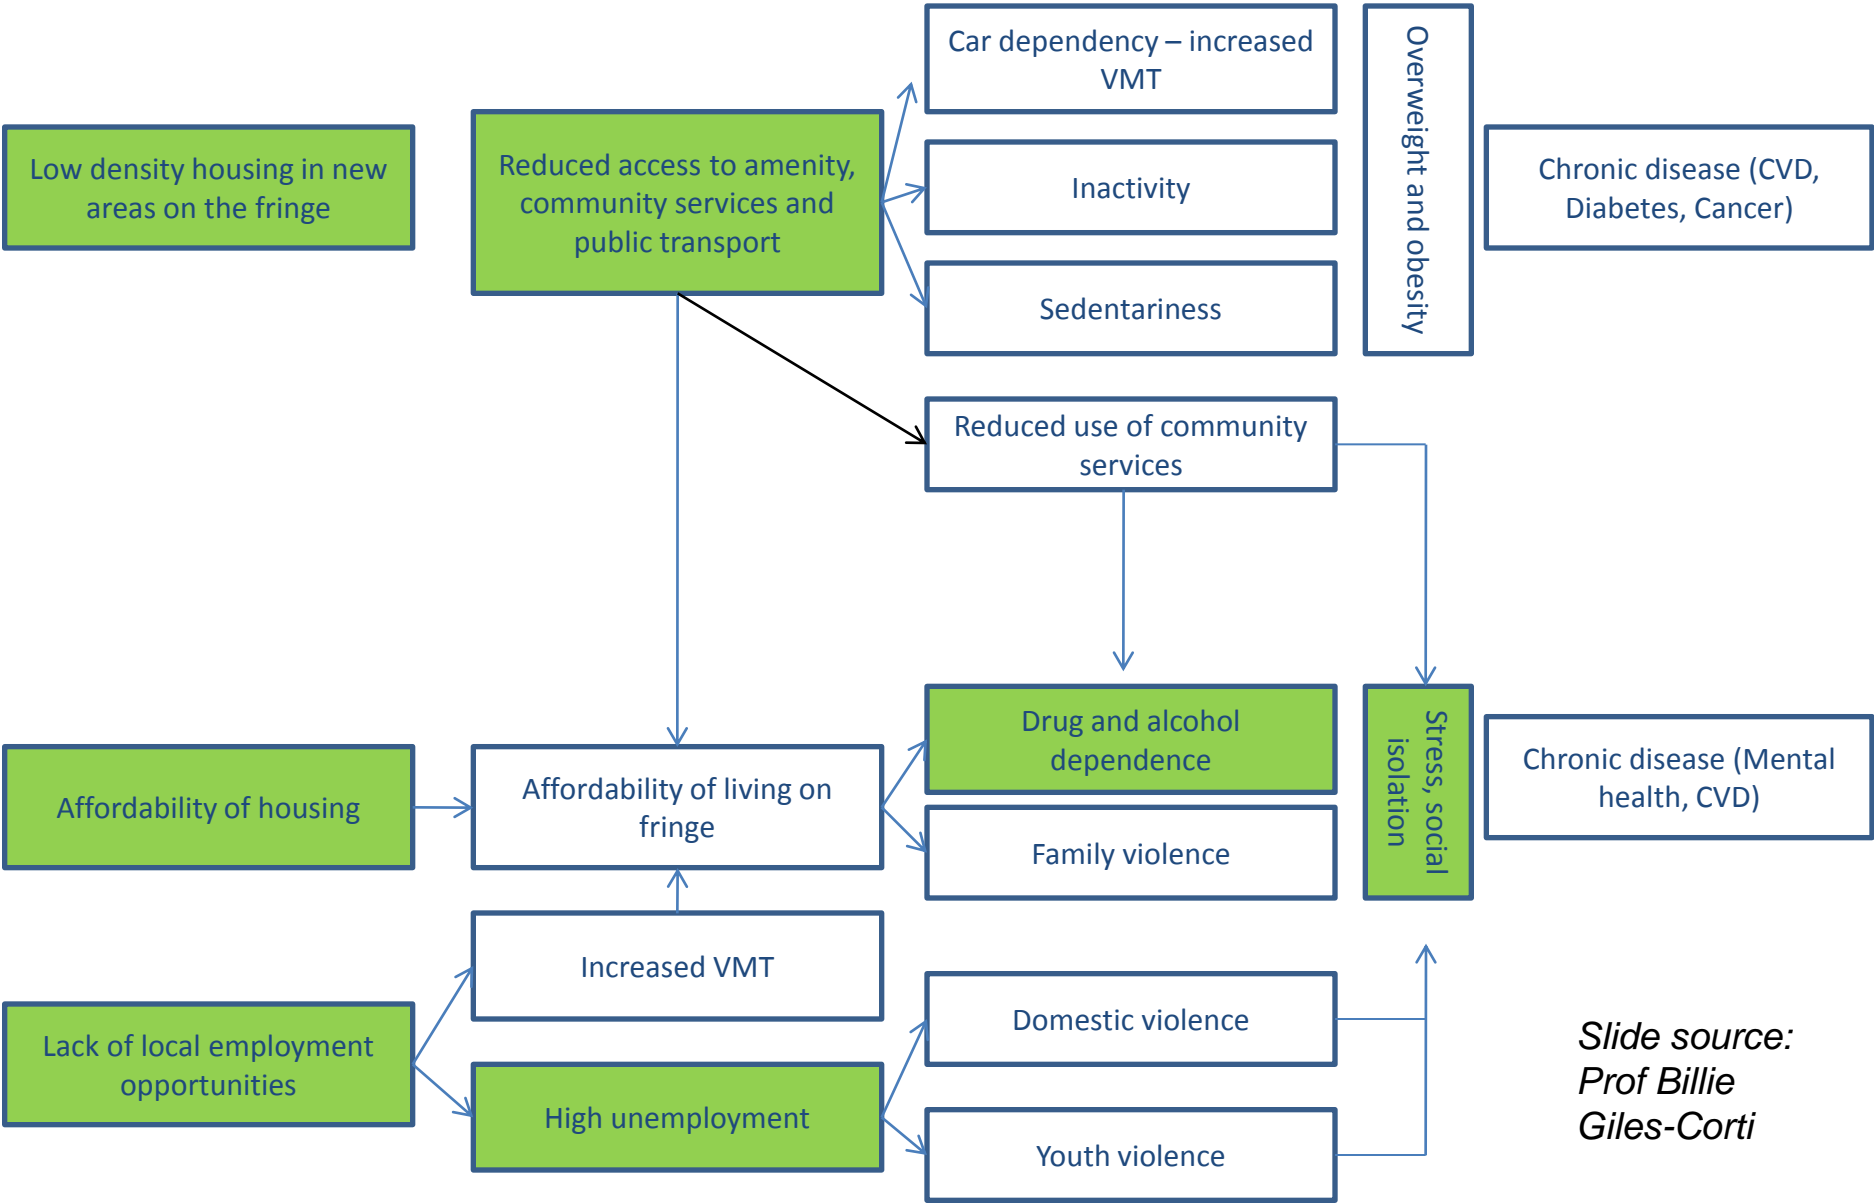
Low density housing in new areas on the fringe

Reduced access to amenity, community services and public transport

Car dependency – increased VMT

Inactivity

Sedentariness

Overweight and obesity

Chronic disease (CVD, Diabetes, Cancer)

Reduced use of community services

Affordability of housing

Affordability of living on fringe

Drug and alcohol dependence

Family violence

Stress, social isolation

Chronic disease (Mental health, CVD)

Increased VMT

Lack of local employment opportunities

High unemployment

Domestic violence

Youth violence

Slide source: Prof Billie Giles-Corti